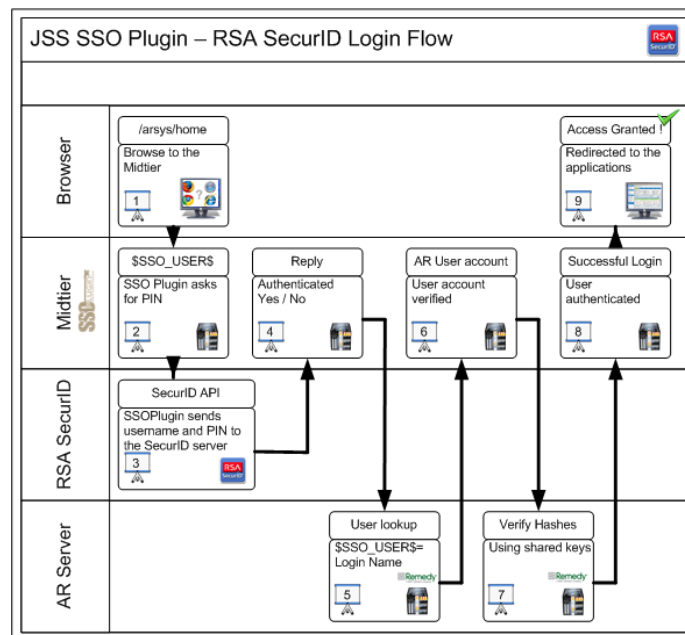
JSS SSO Plugin – RSA SecurID Login Flow

RSA SecurID

Browser

/arsys/home
Browse to the Midtier
1

Access Granted !
Redirected to the applications
9

Midtier

SSO

$SSO_USER$
SSO Plugin asks for PIN
2

Reply
Authenticated Yes / No
4

AR User account
User account verified
6

Successful Login
User authenticated
8

RSA SecurID

SecurID API
SSOPlugin sends username and PIN to the SecurID server
3

RSA SecurID

AR Server

User lookup
$SSO_USER$= Login Name
Remedy
5

Verify Hashes
Using shared keys
Remedy
7